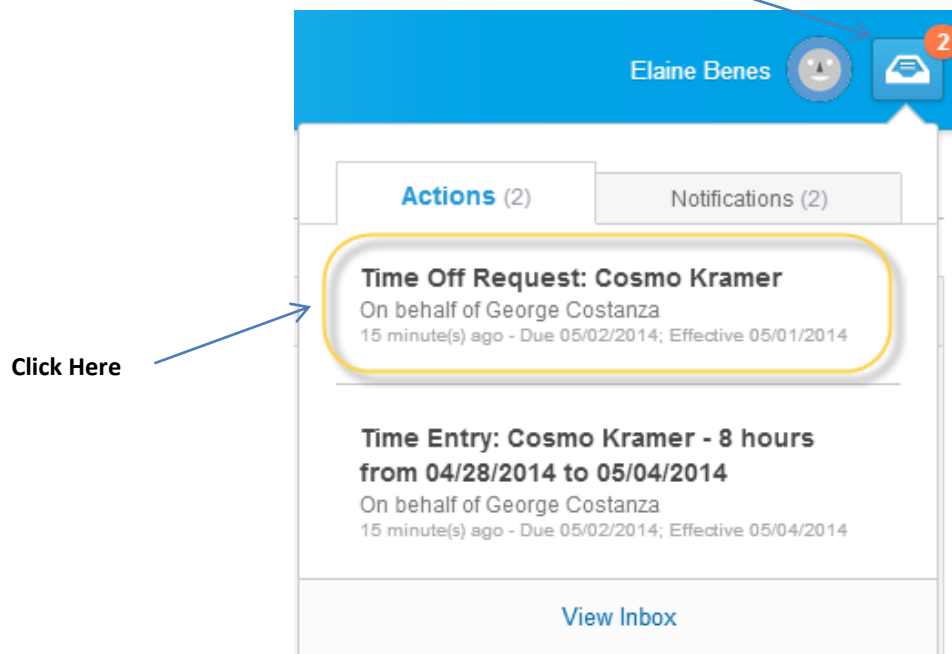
Elaine Benes

2

Actions (2)

Notifications (2)

Time Off Request: Cosmo Kramer
On behalf of George Costanza
15 minute(s) ago - Due 05/02/2014; Effective 05/01/2014

Click Here

Time Entry: Cosmo Kramer - 8 hours from 04/28/2014 to 05/04/2014
On behalf of George Costanza
15 minute(s) ago - Due 05/02/2014; Effective 05/04/2014

View Inbox